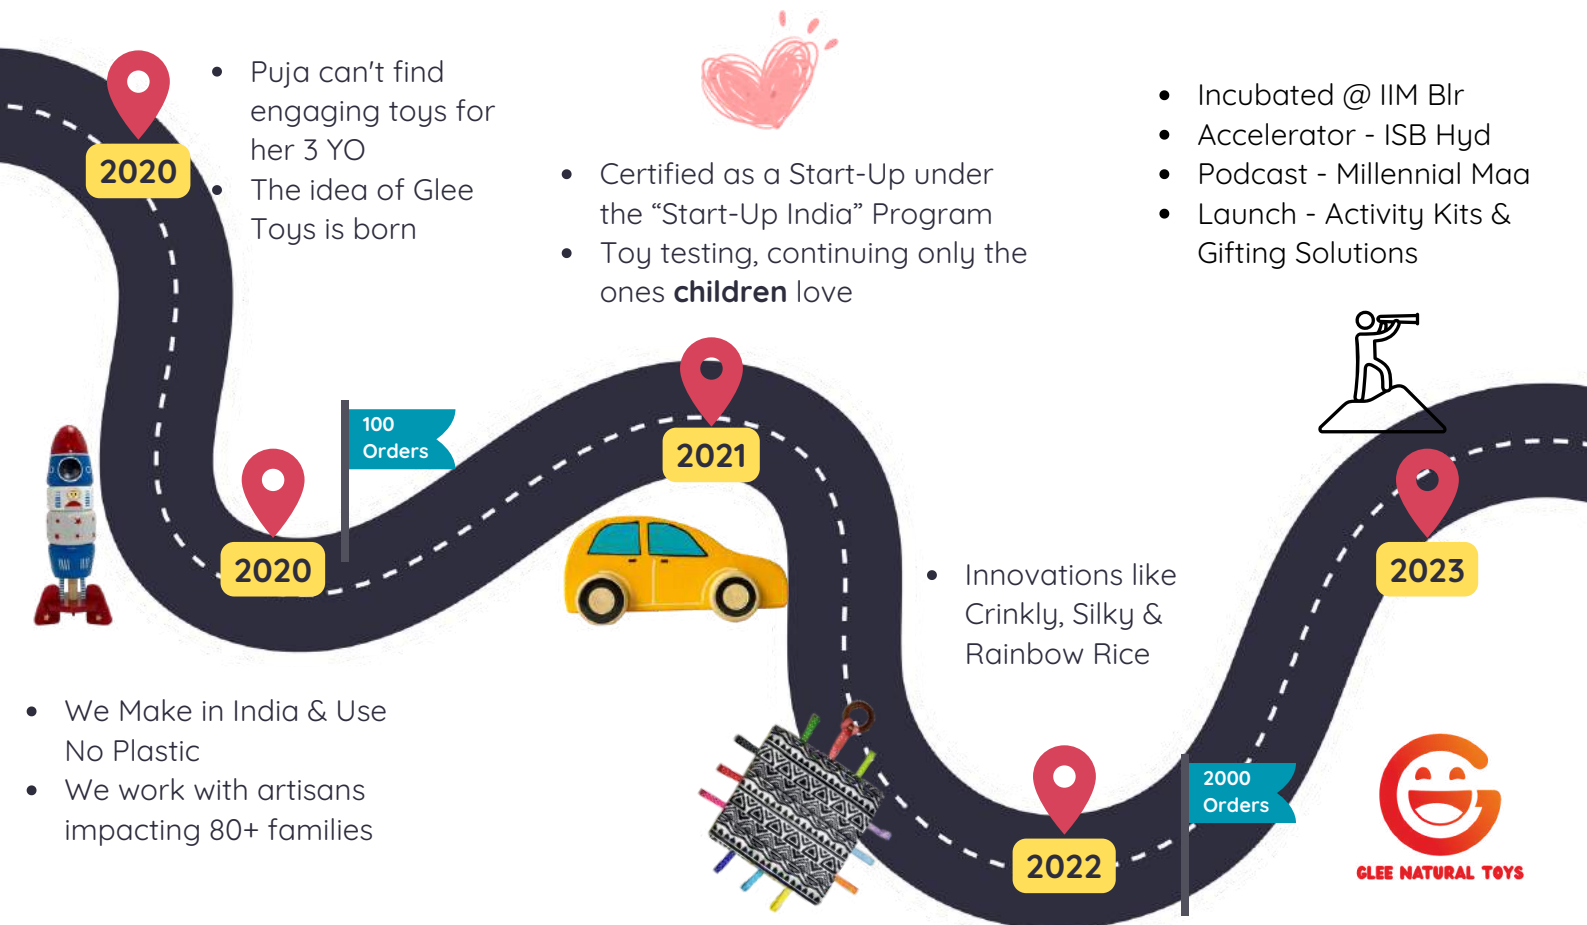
2020

- Puja can't find engaging toys for her 3 YO
- The idea of Glee Toys is born

- Certified as a Start-Up under the “Start-Up India” Program
- Toy testing, continuing only the ones **children** love

- Incubated @ IIM Blr
- Accelerator - ISB Hyd
- Podcast - Millennial Maa
- Launch - Activity Kits & Gifting Solutions

100 Orders

2020

2021

2023

- Innovations like Crinkly, Silky & Rainbow Rice

- We Make in India & Use No Plastic
- We work with artisans impacting 80+ families

2000 Orders

2022

GLEE NATURAL TOYS